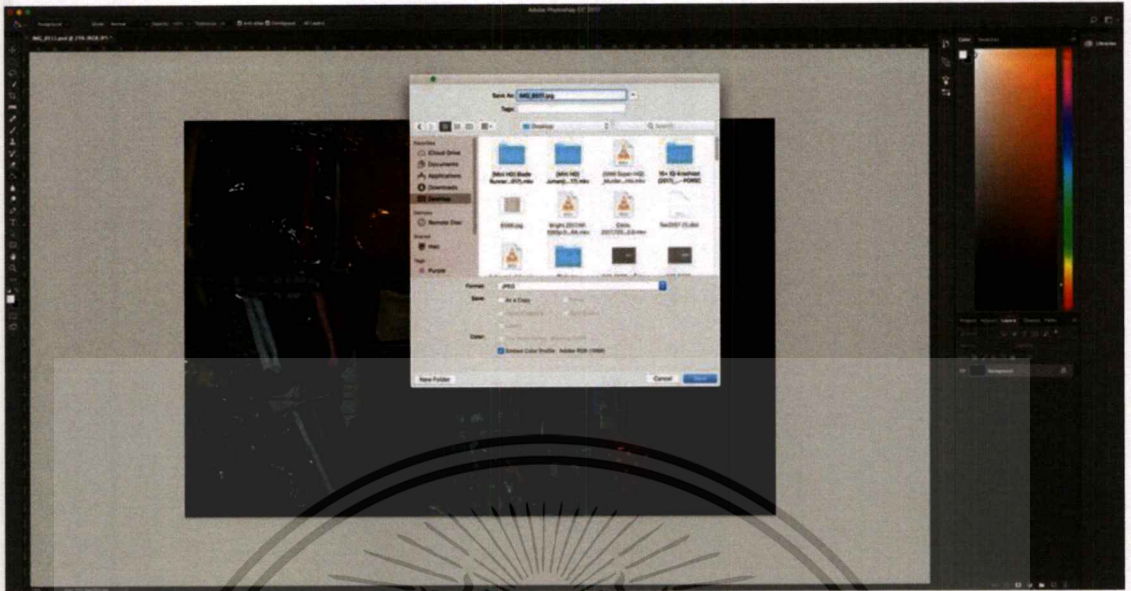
Adobe Photoshop CC 2017

Save As: IMG_8577.jpg
Tags:

Desktop

Search

Favorites
iCloud Drive
Documents
Applications
Downloads
Desktop

Devices
Remote Disc

Shared
Mac

Tags
Purple

Format: JPEG
Save: As a Copy
Color: Embed Color Profile: Adobe RGB (1998)

New Folder
Cancel
Save